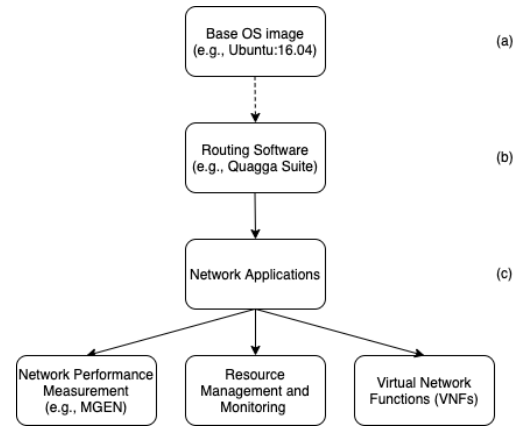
Base OS image
(e.g., Ubuntu:16.04)

(a)

Routing Software
(e.g., Quagga Suite)

(b)

Network Applications

(c)

Network Performance Measurement
(e.g., MGEN)

Resource Management and Monitoring

Virtual Network Functions (VNFs)